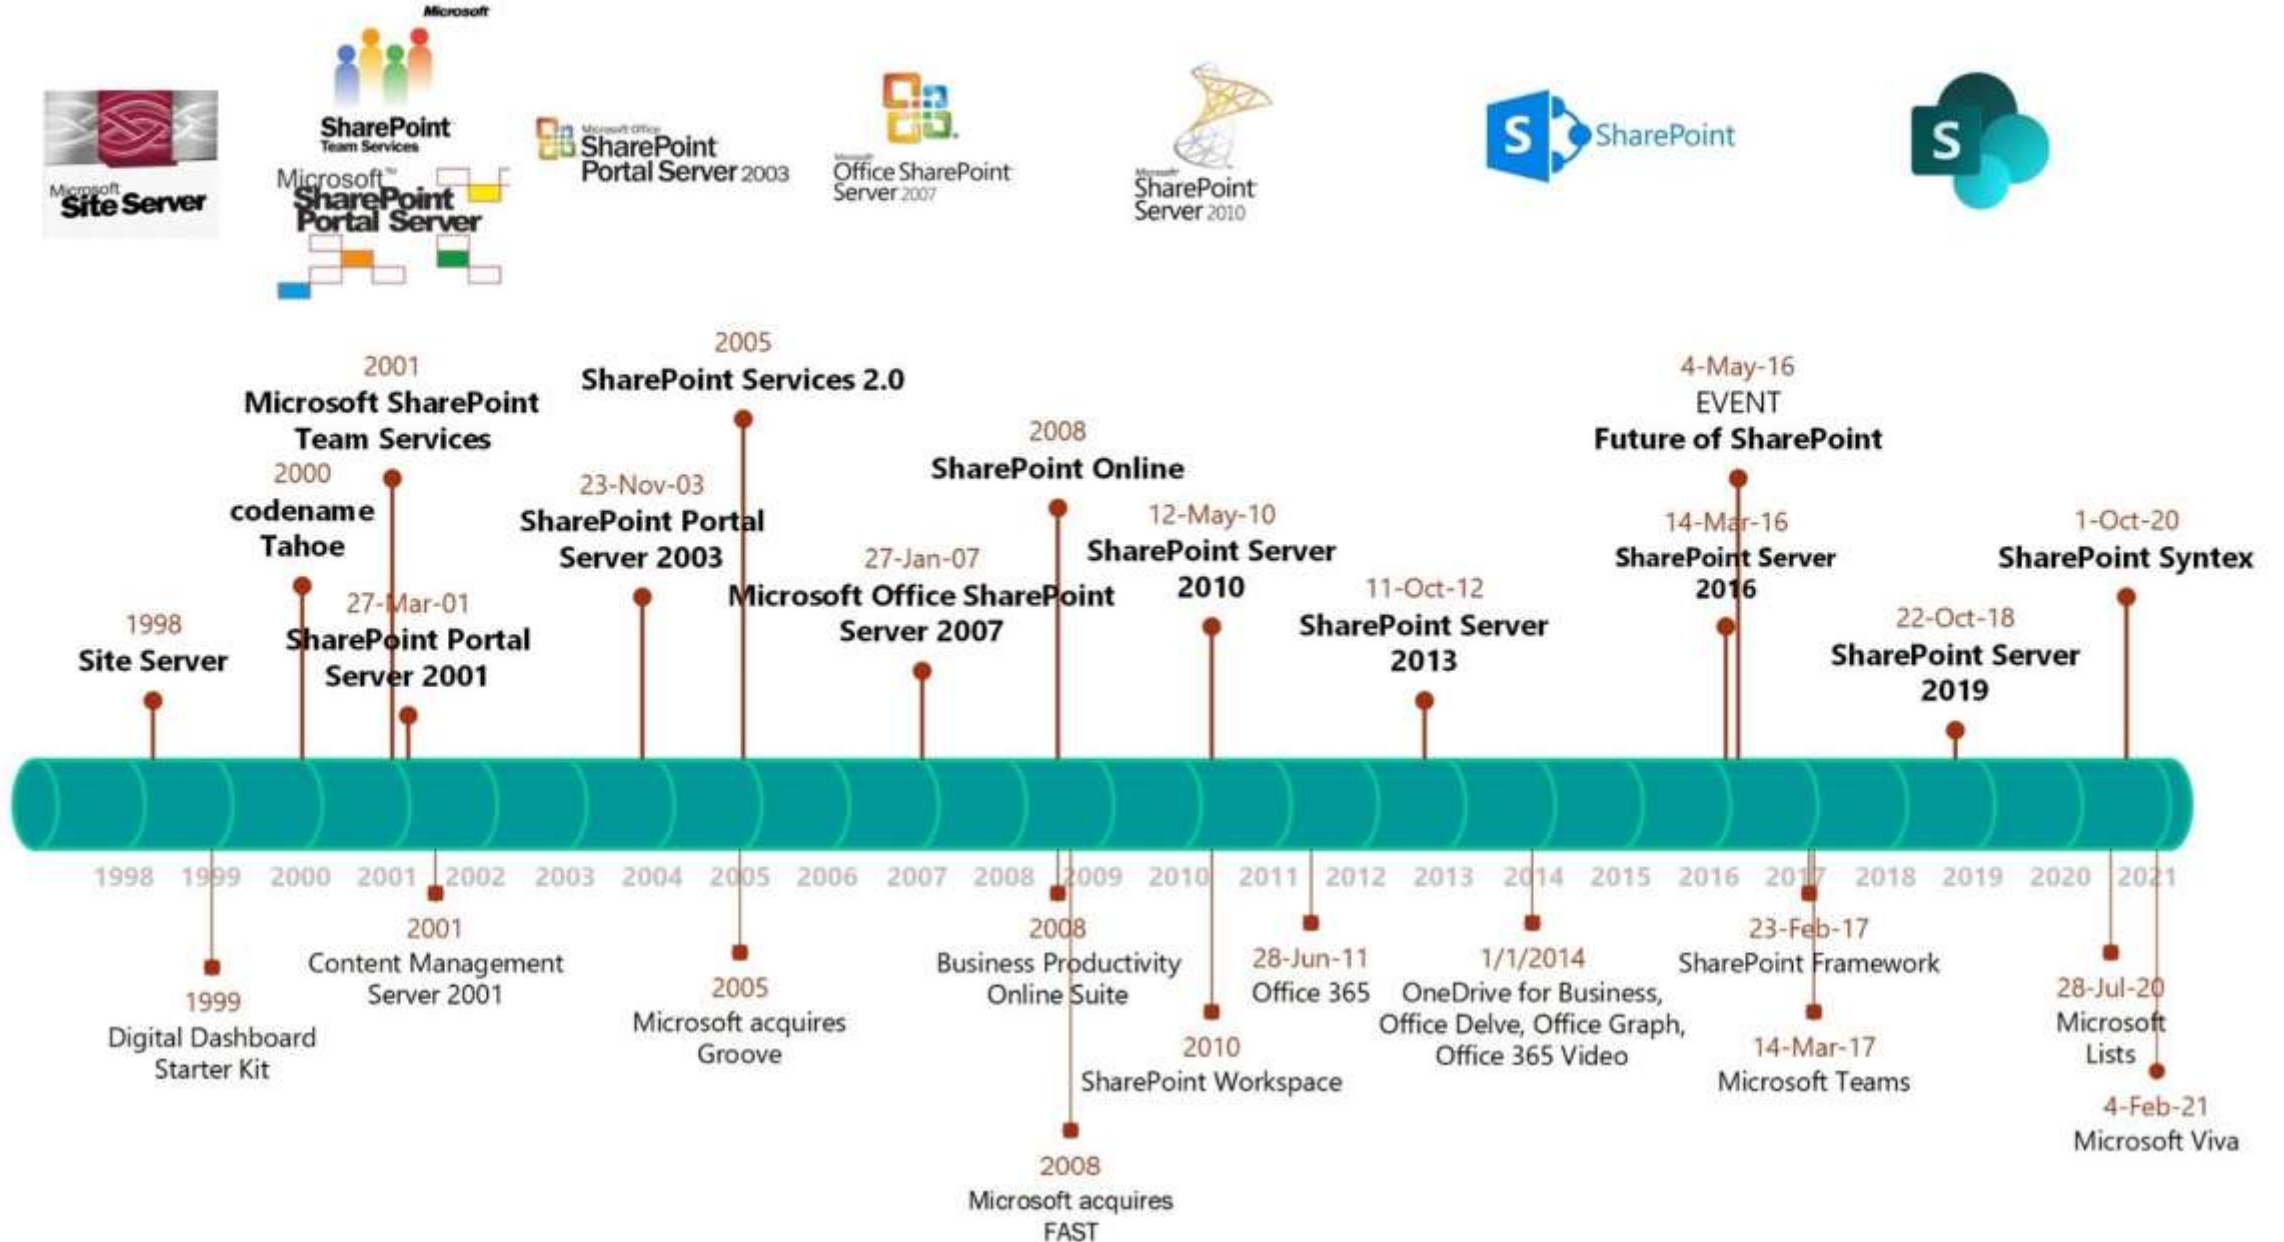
Microsoft Site Server

Microsoft SharePoint Team Services

Microsoft SharePoint Portal Server

Microsoft Office SharePoint Portal Server 2003

Microsoft Office SharePoint Server 2007

Microsoft SharePoint Server 2010

SharePoint

S

1998
Site Server

2000
codename Tahoe

2001
Microsoft SharePoint Team Services

27-Mar-01
SharePoint Portal Server 2001

23-Nov-03
SharePoint Portal Server 2003

2005
SharePoint Services 2.0

27-Jan-07
Microsoft Office SharePoint Server 2007

2008
SharePoint Online

12-May-10
SharePoint Server 2010

11-Oct-12
SharePoint Server 2013

14-Mar-16
SharePoint Server 2016

4-May-16
EVENT
Future of SharePoint

22-Oct-18
SharePoint Server 2019

1-Oct-20
SharePoint Syntex

1998 1999 2000 2001 2002 2003 2004 2005 2006 2007 2008 2009 2010 2011 2012 2013 2014 2015 2016 2017 2018 2019 2020 2021

1999
Digital Dashboard Starter Kit

2001
Content Management Server 2001

2005
Microsoft acquires Groove

2008
Business Productivity Online Suite

2008
Microsoft acquires FAST

2010
SharePoint Workspace

28-Jun-11
Office 365

1/1/2014
OneDrive for Business, Office Delve, Office Graph, Office 365 Video

23-Feb-17
SharePoint Framework

14-Mar-17
Microsoft Teams

28-Jul-20
Microsoft Lists

4-Feb-21
Microsoft Viva